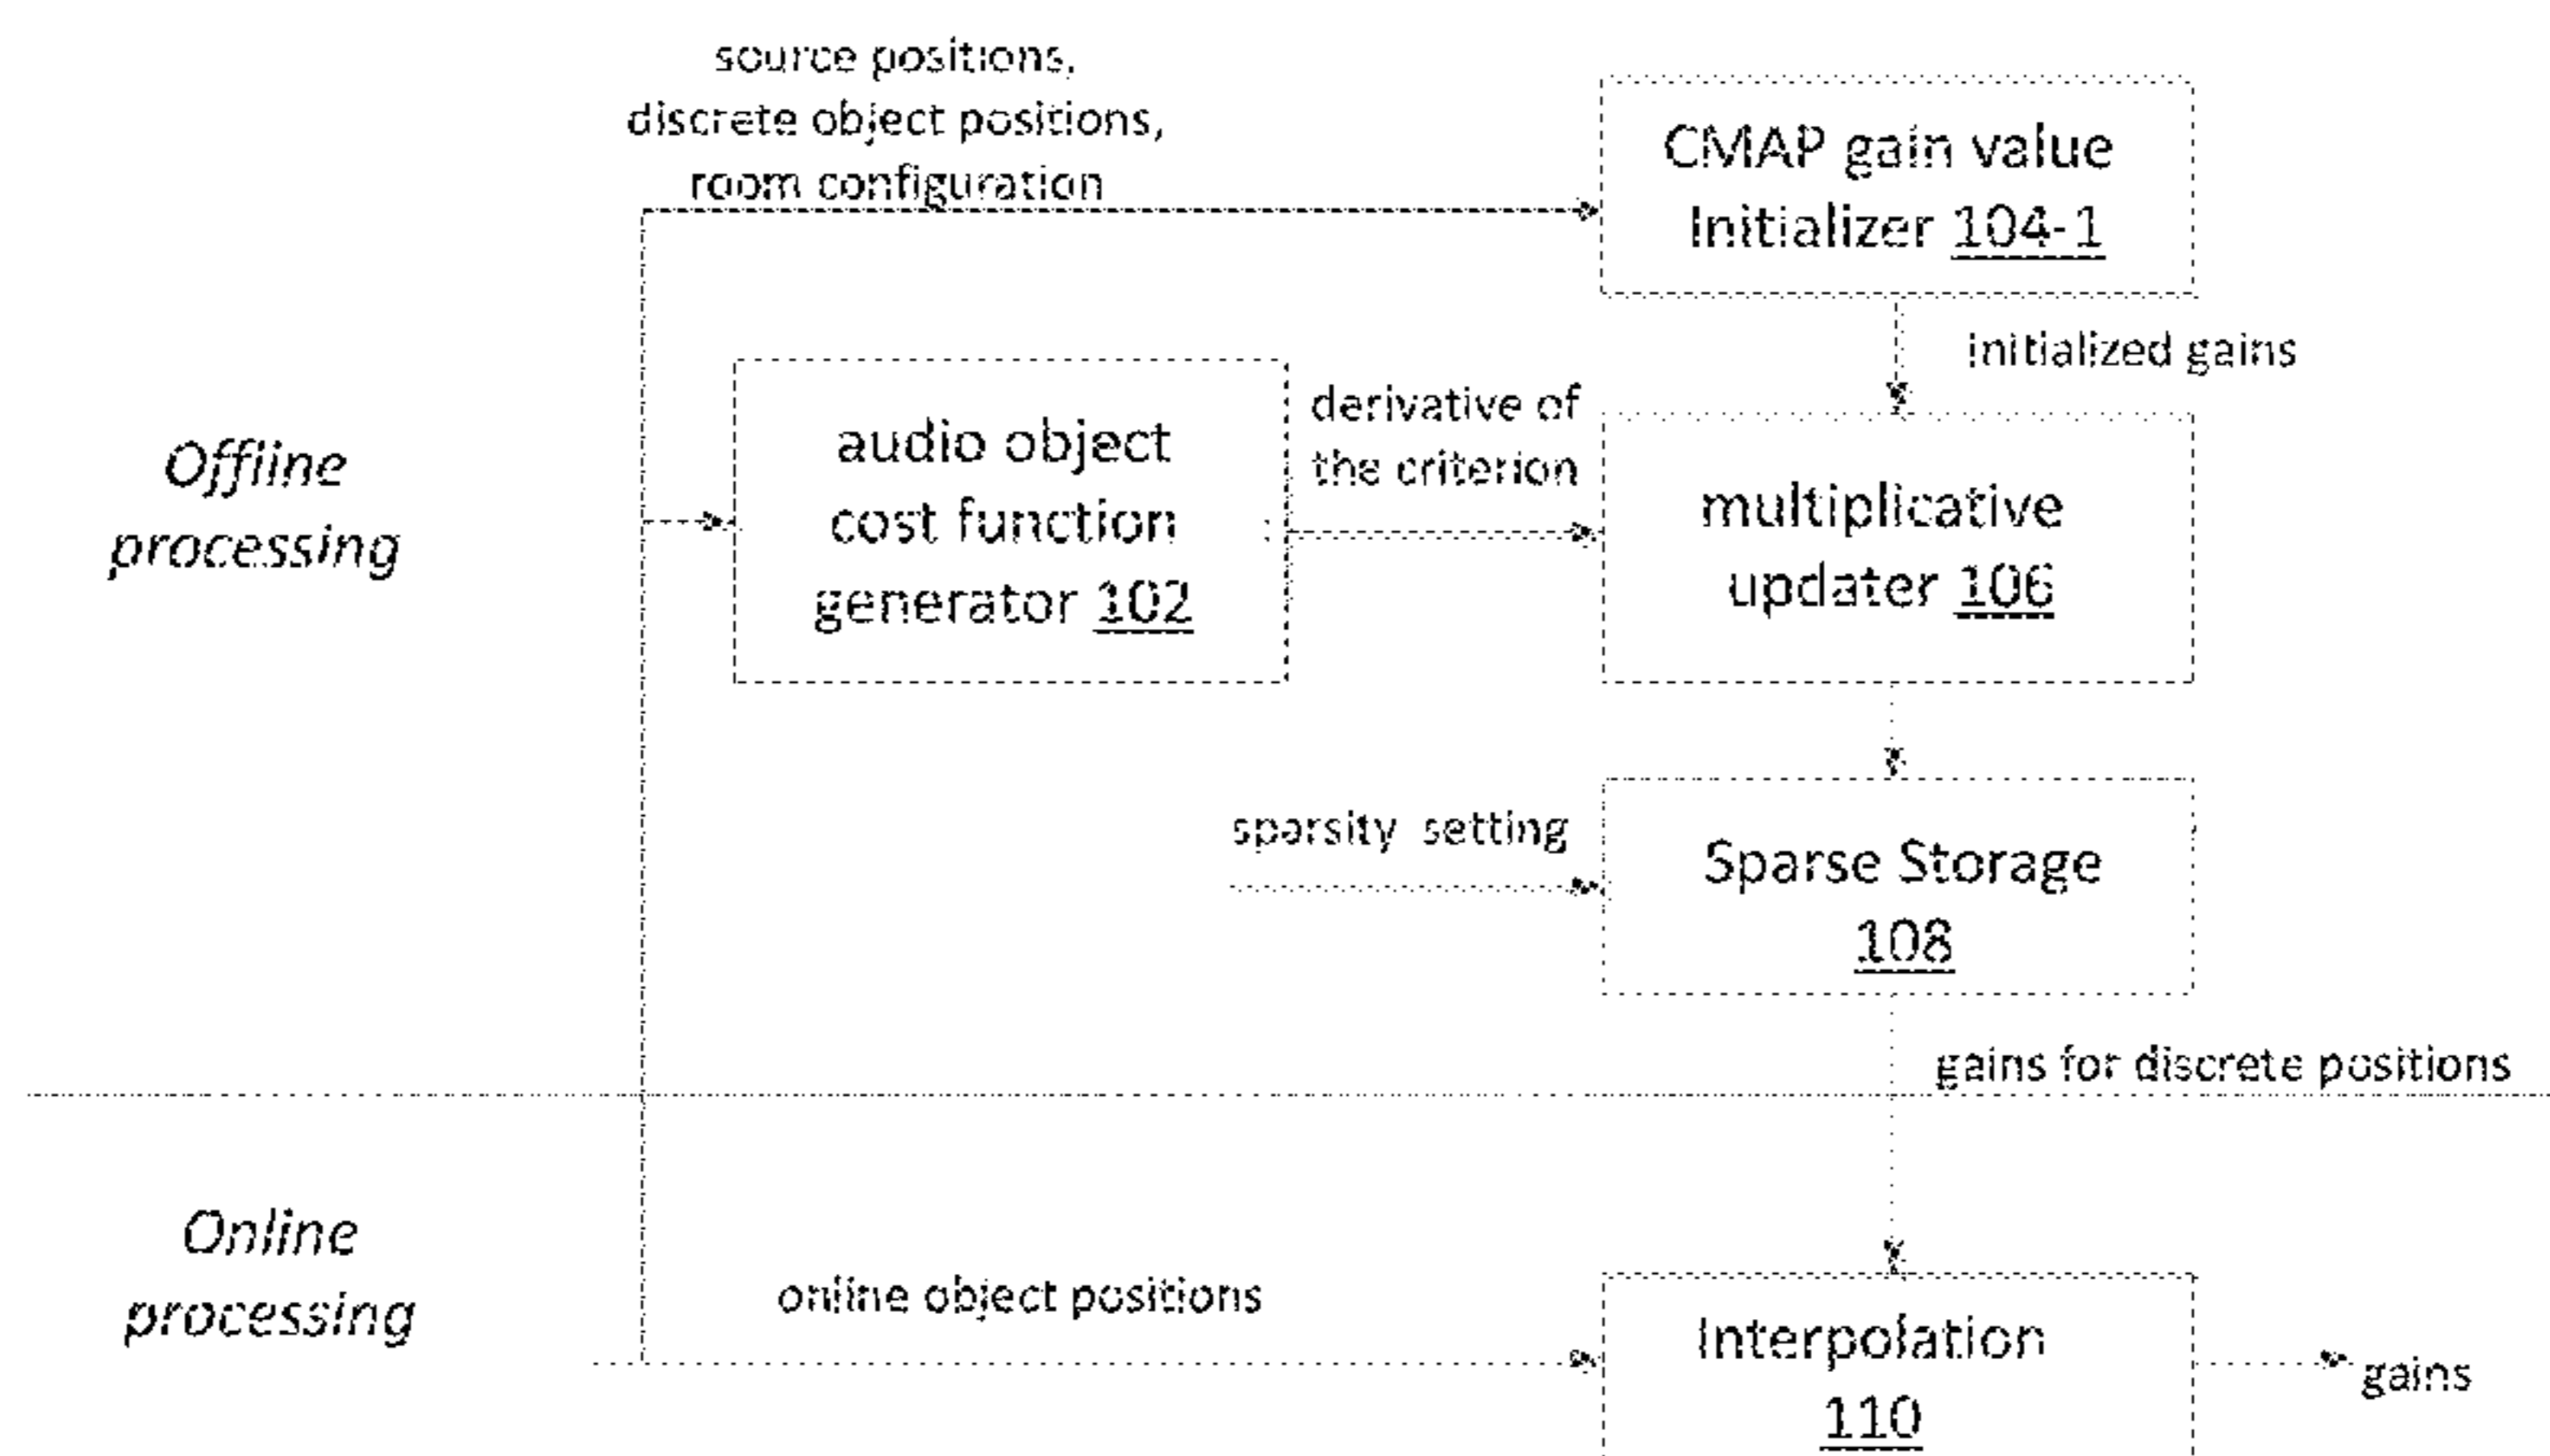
source positions,
discrete object positions,
room configuration

CMAP gain value
Initializer 104-1

initialized gains

Offline
processing

audio object
cost function
generator 102

derivative of
the criterion

multiplicative
updater 106

sparsity setting

Sparse Storage
108

gains for discrete positions

Online
processing

online object positions

Interpolation
110

gains